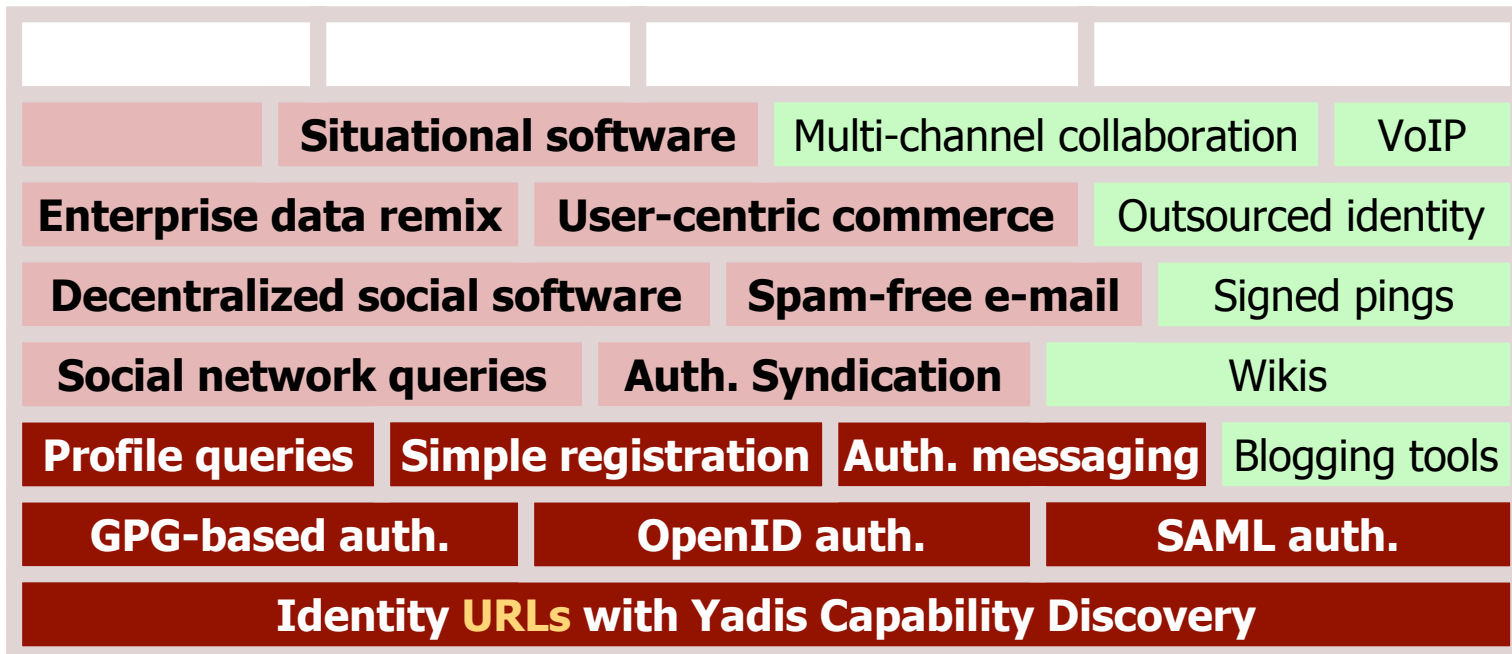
Situational software
Multi-channel collaboration
VoIP
Enterprise data remix
User-centric commerce
Outsourced identity
Decentralized social software
Spam-free e-mail
Signed pings
Social network queries
Auth. Syndication
Wikis
Profile queries
Simple registration
Auth. messaging
Blogging tools
GPG-based auth.
OpenID auth.
SAML auth.
Identity URLs with Yadis Capability Discovery